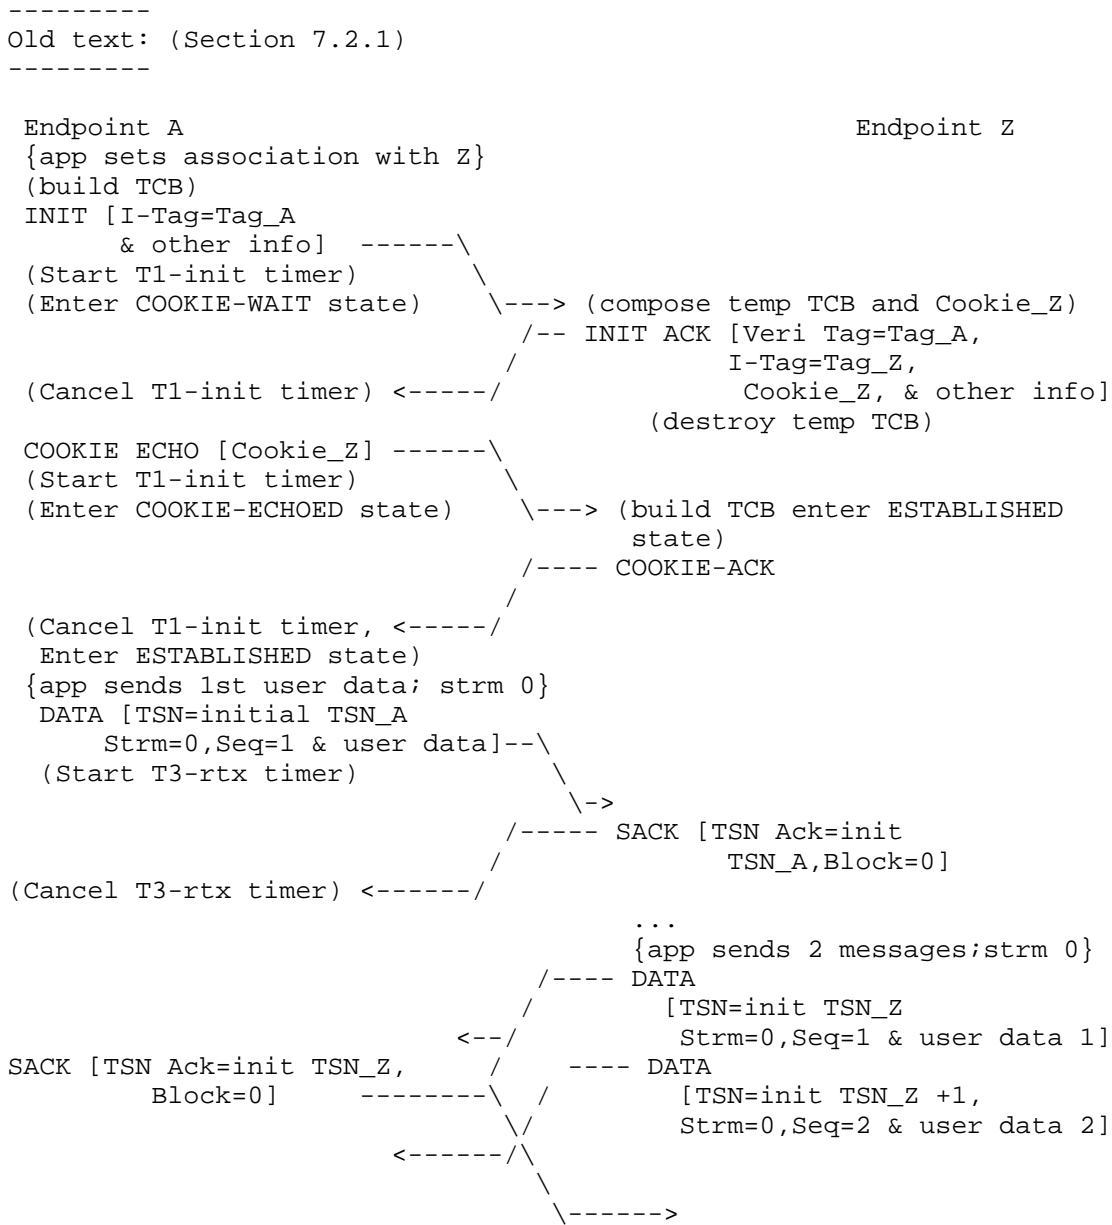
---------
Old text: (Section 7.2.1)
---------

```
 Endpoint A                                          Endpoint Z
 {app sets association with Z}
 (build TCB)
 INIT [I-Tag=Tag_A
       & other info]  ------\
 (Start T1-init timer)       \
 (Enter COOKIE-WAIT state)    \---> (compose temp TCB and Cookie_Z)
                               /-- INIT ACK [Veri Tag=Tag_A,
                              /              I-Tag=Tag_Z,
 (Cancel T1-init timer) <-----/               Cookie_Z, & other info]
                                         (destroy temp TCB)
 COOKIE ECHO [Cookie_Z] ------\
 (Start T1-init timer)         \
 (Enter COOKIE-ECHOED state)    \---> (build TCB enter ESTABLISHED
                                       state)
                               /---- COOKIE-ACK
                              /
 (Cancel T1-init timer, <-----/
  Enter ESTABLISHED state)
 {app sends 1st user data; strm 0}
  DATA [TSN=initial TSN_A
      Strm=0,Seq=1 & user data]--\
  (Start T3-rtx timer)            \
                                   \->
                              /----- SACK [TSN Ack=init
                             /               TSN_A,Block=0]
(Cancel T3-rtx timer) <------/
                                         ...
                                         {app sends 2 messages;strm 0}
                               /---- DATA
                              /        [TSN=init TSN_Z
                          <--/          Strm=0,Seq=1 & user data 1]
SACK [TSN Ack=init TSN_Z,     /     ---- DATA
         Block=0]     --------\  /        [TSN=init TSN_Z +1,
                               \/         Strm=0,Seq=2 & user data 2]
                         <------/\
                                  \
                                   \------>
```